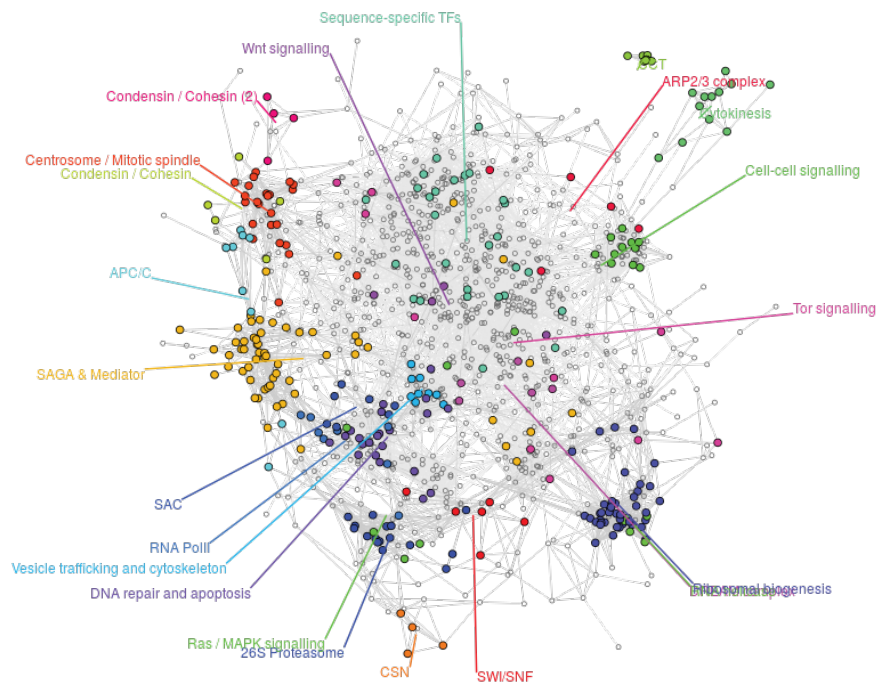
Sequence-specific TFs
Wnt signalling
CCT
ARP2/3 complex
Condensin / Cohesin (2)
Cytokinesis
Centrosome / Mitotic spindle
Condensin / Cohesin
Cell-cell signalling
APC/C
Tor signalling
SAGA & Mediator
SAC
RNA PolII
Vesicle trafficking and cytoskeleton
DNA repair and apoptosis
Ribosomal biogenesis
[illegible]
Ras / MAPK signalling
26S Proteasome
CSN
SWI/SNF